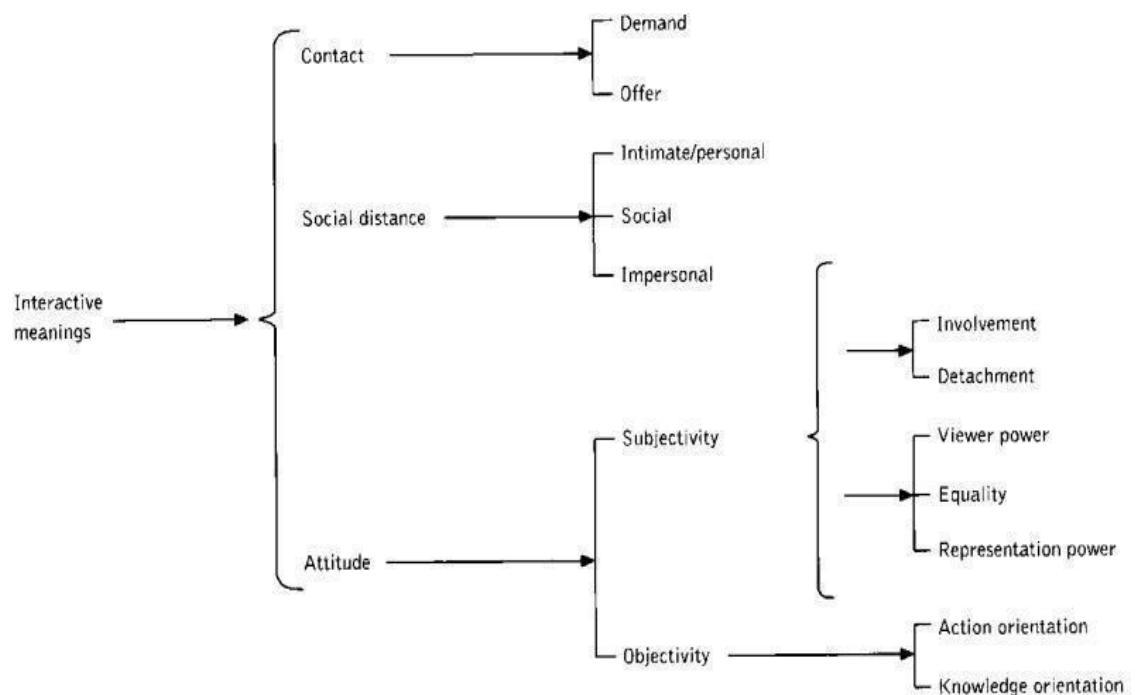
Interactive meanings

Contact

Demand

Offer

Social distance

Intimate/personal

Social

Impersonal

Attitude

Subjectivity

Involvement

Detachment

Viewer power

Equality

Representation power

Objectivity

Action orientation

Knowledge orientation